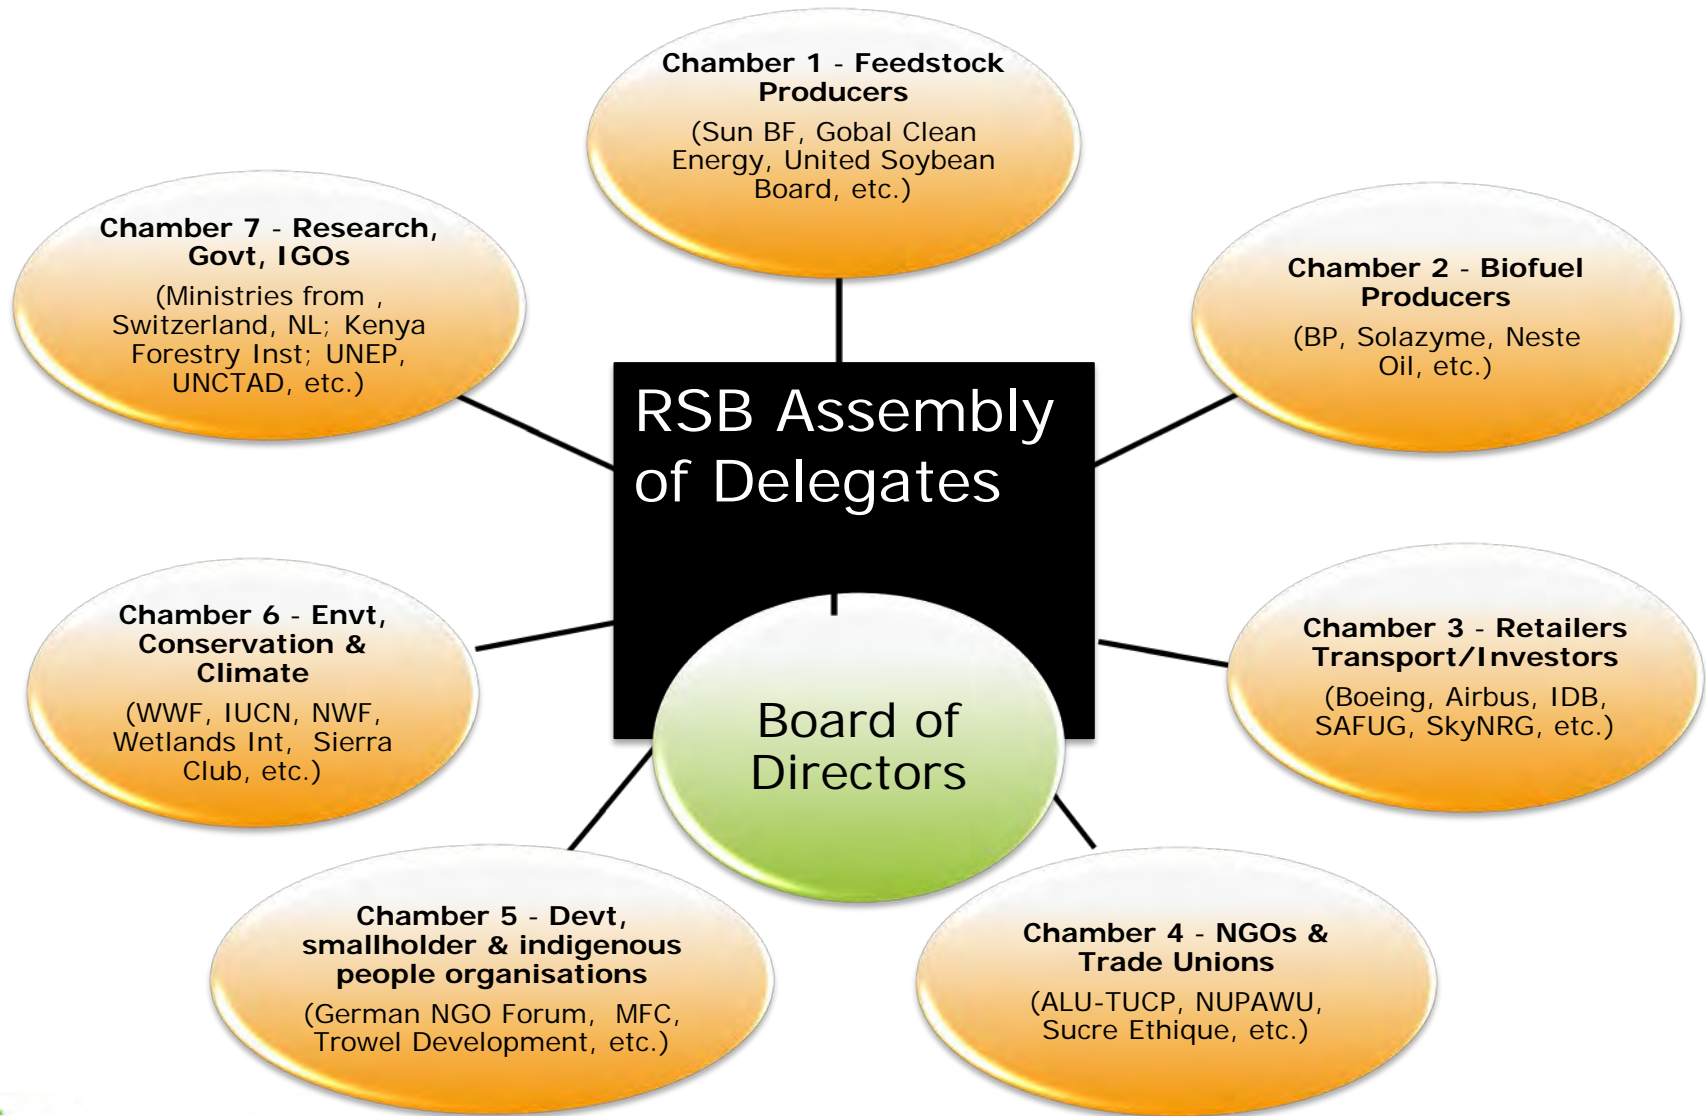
Chamber 1 - Feedstock Producers
(Sun BF, Gobal Clean Energy, United Soybean Board, etc.)

Chamber 2 - Biofuel Producers
(BP, Solazyme, Neste Oil, etc.)

Chamber 3 - Retailers Transport/Investors
(Boeing, Airbus, IDB, SAFUG, SkyNRG, etc.)

Chamber 4 - NGOs & Trade Unions
(ALU-TUCP, NUPAWU, Sucre Ethique, etc.)

Chamber 5 - Devt, smallholder & indigenous people organisations
(German NGO Forum, MFC, Trowel Development, etc.)

Chamber 6 - Envt, Conservation & Climate
(WWF, IUCN, NWF, Wetlands Int, Sierra Club, etc.)

Chamber 7 - Research, Govt, IGOs
(Ministries from , Switzerland, NL; Kenya Forestry Inst; UNEP, UNCTAD, etc.)

RSB Assembly of Delegates

Board of Directors